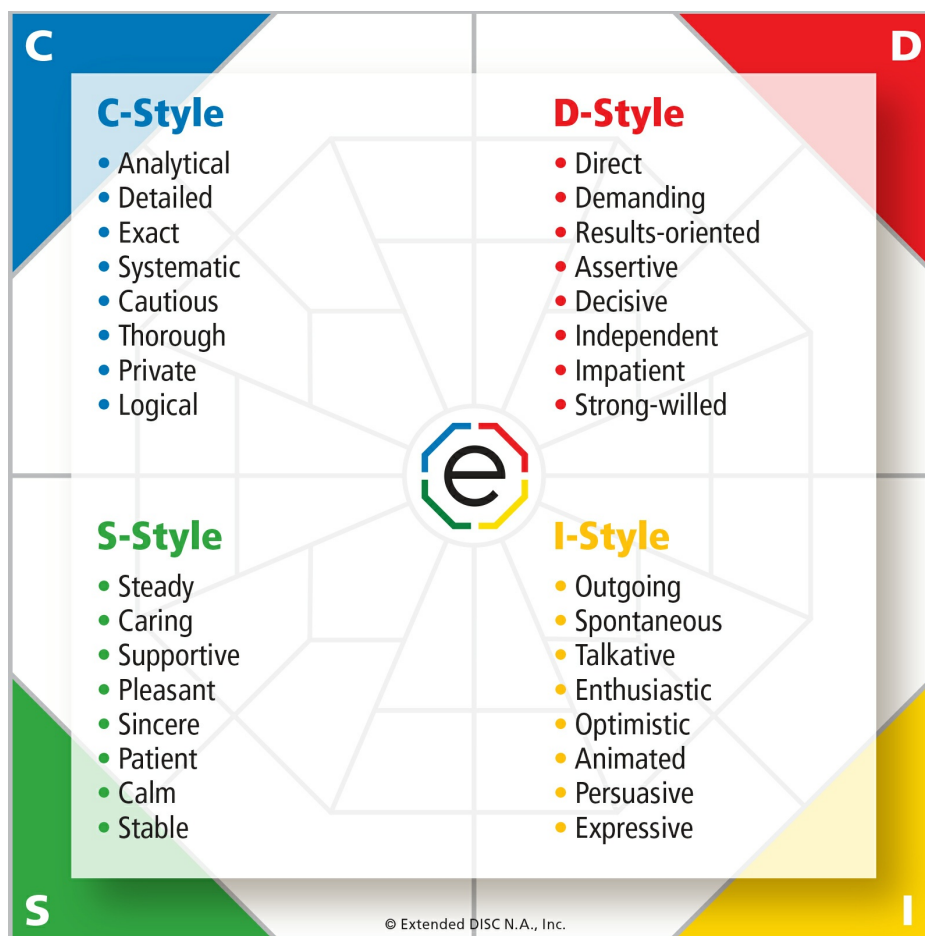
C

D

C-Style
• Analytical
• Detailed
• Exact
• Systematic
• Cautious
• Thorough
• Private
• Logical

D-Style
• Direct
• Demanding
• Results-oriented
• Assertive
• Decisive
• Independent
• Impatient
• Strong-willed

e

S-Style
• Steady
• Caring
• Supportive
• Pleasant
• Sincere
• Patient
• Calm
• Stable

I-Style
• Outgoing
• Spontaneous
• Talkative
• Enthusiastic
• Optimistic
• Animated
• Persuasive
• Expressive

S

I

© Extended DISC N.A., Inc.